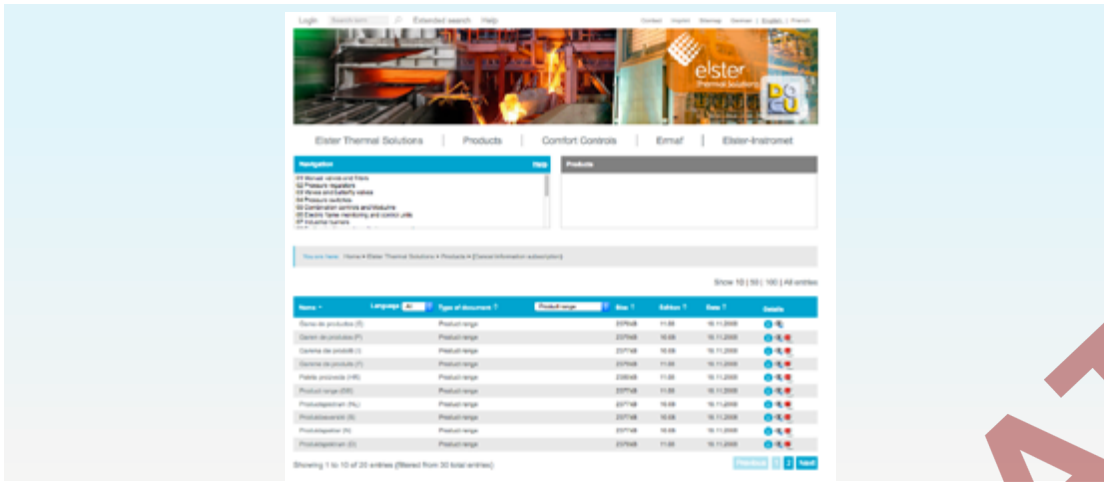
Login Search term Extended search Help Contact Imprint Sitemap German | English | French

elster Thermal Solutions

Elster Thermal Solutions | Products | Comfort Controls | Ermaf | Elster-Instromet

Navigation Help

01 Manual valves and filters
02 Pressure regulators
03 Valves and butterfly valves
04 Pressure switches
05 Combination controls and Moduline
06 Electric flame monitoring and control units
07 Industrial burners

Products

You are here: Home > Elster Thermal Solutions > Products > [Docuz information subscription]

Show 10 | 50 | 100 | All entries

| Name | Language All | Type of document | Product range | Size | Edition | Date | Details |
|---|---|---|---|---|---|---|---|
| Gama de produtos (E) | | Product range | | 237 kB | 11.08 | 16.11.2009 | |
| Gamm de produits (F) | | Product range | | 237 kB | 11.08 | 16.11.2009 | |
| Gamma dei prodotti (I) | | Product range | | 237 kB | 10.08 | 16.11.2009 | |
| Gamma de produits (F) | | Product range | | 237 kB | 11.08 | 16.11.2009 | |
| Paleta proizvoda (HR) | | Product range | | 238 kB | 11.08 | 16.11.2009 | |
| Product range (EN) | | Product range | | 237 kB | 11.08 | 16.11.2009 | |
| Productgegevens (NL) | | Product range | | 237 kB | 10.08 | 16.11.2009 | |
| Produktöversikt (S) | | Product range | | 237 kB | 10.08 | 16.11.2009 | |
| Produktoversikt (N) | | Product range | | 237 kB | 10.08 | 16.11.2009 | |
| Produktübersicht (D) | | Product range | | 237 kB | 11.08 | 16.11.2009 | |

Showing 1 to 10 of 20 entries (filtered from 30 total entries)

Previous 1 2 Next